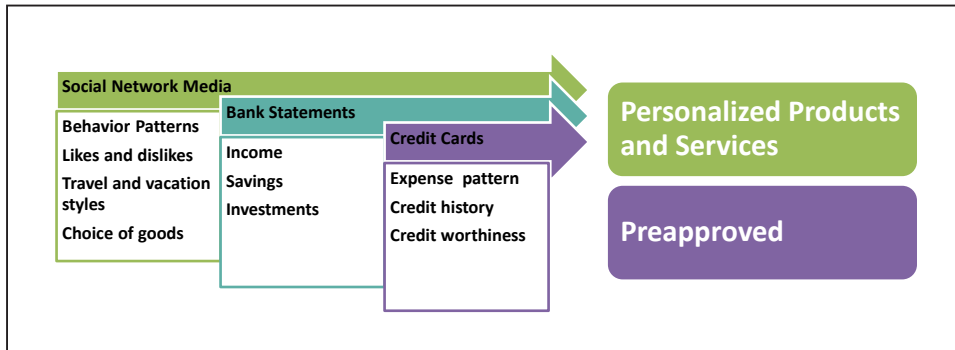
Social Network Media

Behavior Patterns
Likes and dislikes
Travel and vacation styles
Choice of goods

Bank Statements

Income
Savings
Investments

Credit Cards

Expense pattern
Credit history
Credit worthiness

Personalized Products and Services

Preapproved